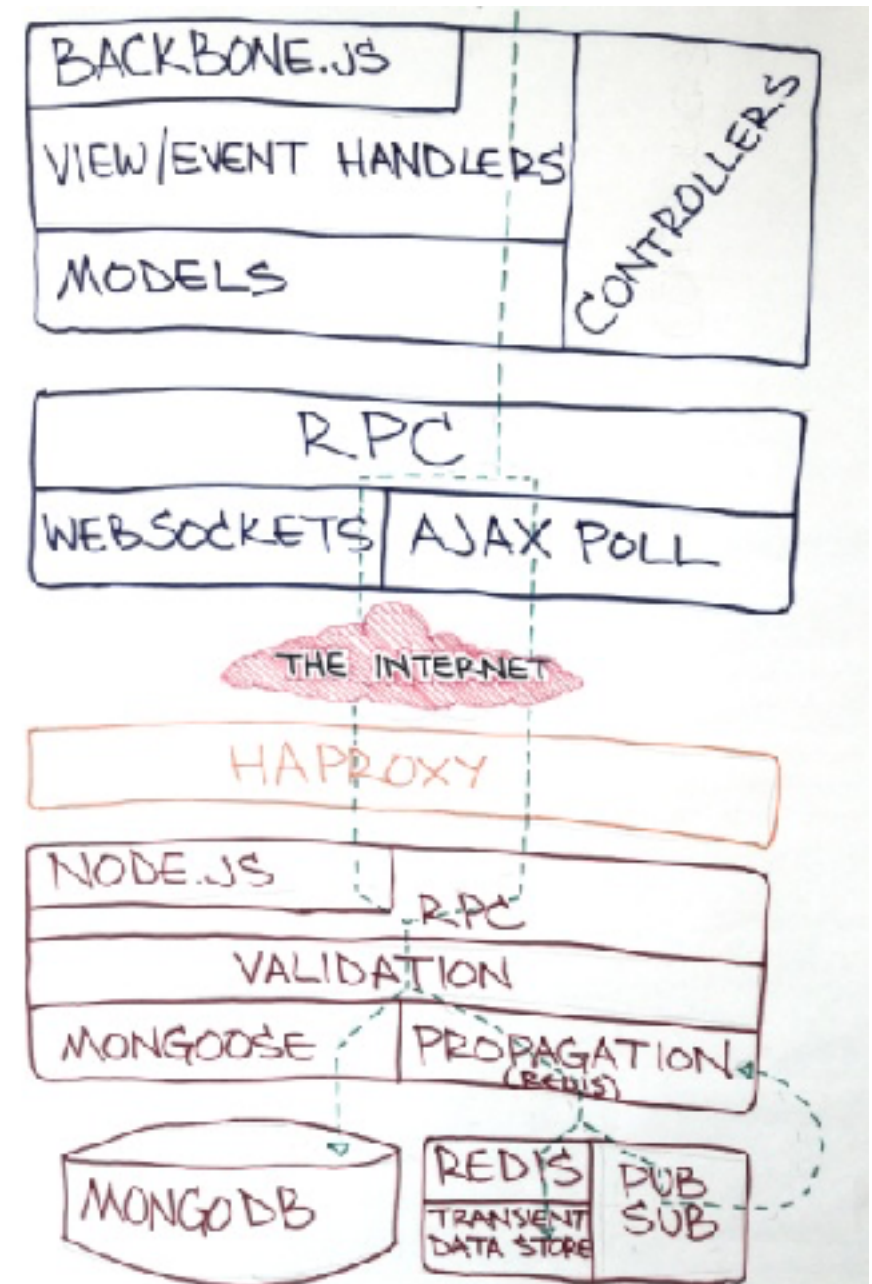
BACKBONE.JS

VIEW/EVENT HANDLERS

MODELS

CONTROLLERS

RPC

WEBSOCKETS

AJAX POLL

THE INTERNET

HAPROXY

NODE.JS

RPC

VALIDATION

MONGOOSE

PROPAGATION (REDIS)

MONGODB

REDIS

TRANSIENT DATA STORE

PUB SUB